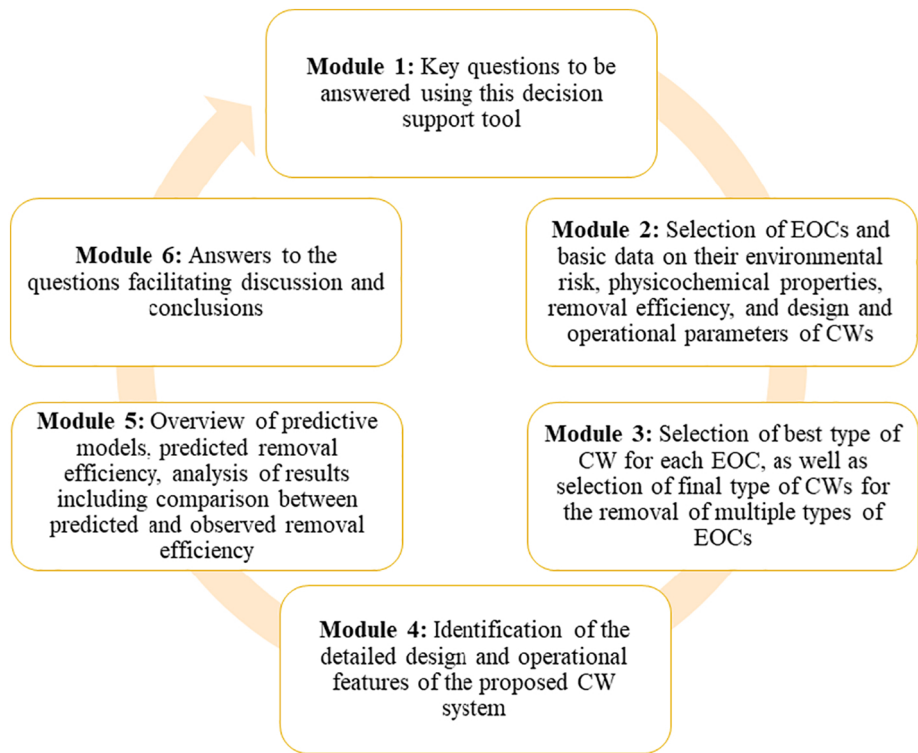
**Module 1:** Key questions to be answered using this decision support tool

**Module 2:** Selection of EOCs and basic data on their environmental risk, physicochemical properties, removal efficiency, and design and operational parameters of CWs

**Module 3:** Selection of best type of CW for each EOC, as well as selection of final type of CWs for the removal of multiple types of EOCs

**Module 4:** Identification of the detailed design and operational features of the proposed CW system

**Module 5:** Overview of predictive models, predicted removal efficiency, analysis of results including comparison between predicted and observed removal efficiency

**Module 6:** Answers to the questions facilitating discussion and conclusions